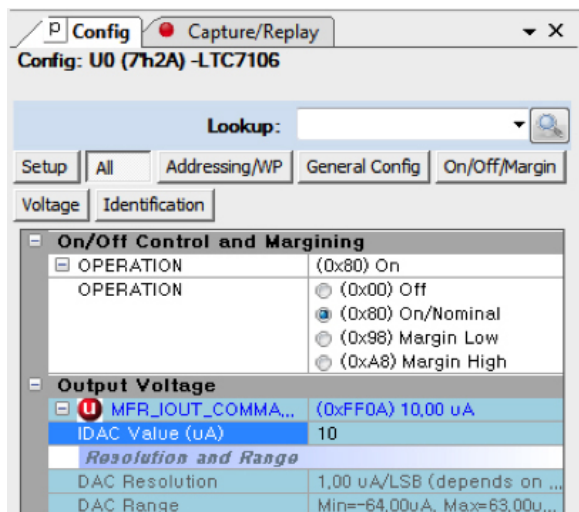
P Config | Capture/Replay
▾ ×

Config: U0 (7h2A) -LTC7106

Lookup:

Setup | All | Addressing/WP | General Config | On/Off/Margin
Voltage | Identification

| | |
|---|---|
| ⊟ On/Off Control and Margining | |
| ⊟ OPERATION | (0x80) On |
| OPERATION | (0x00) Off<br>(0x80) On/Nominal<br>(0x98) Margin Low<br>(0xA8) Margin High |
| ⊟ Output Voltage | |
| ⊟ U MFR_IOUT_COMMA... | (0xFF0A) 10,00 uA |
| IDAC Value (uA) | 10 |
| Resolution and Range | |
| DAC Resolution | 1,00 uA/LSB (depends on ... |
| DAC Range | Min=-64,00uA, Max=63,00u... |